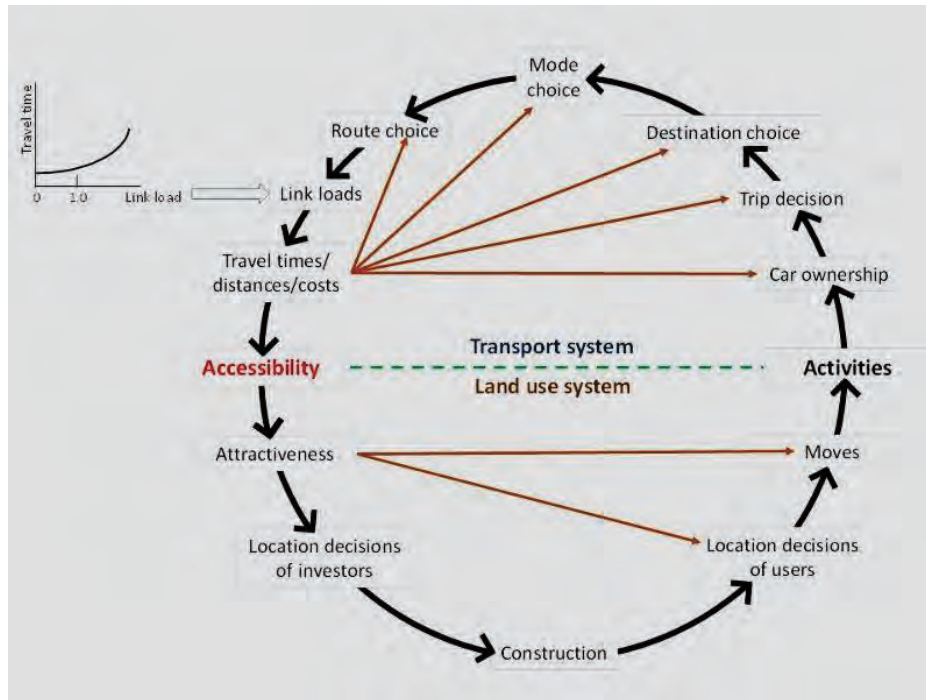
Travel time

0 1.0 Link load

Mode choice

Route choice

Destination choice

Link loads

Trip decision

Travel times/ distances/costs

Car ownership

Accessibility

Transport system

Land use system

Activities

Attractiveness

Moves

Location decisions of investors

Location decisions of users

Construction